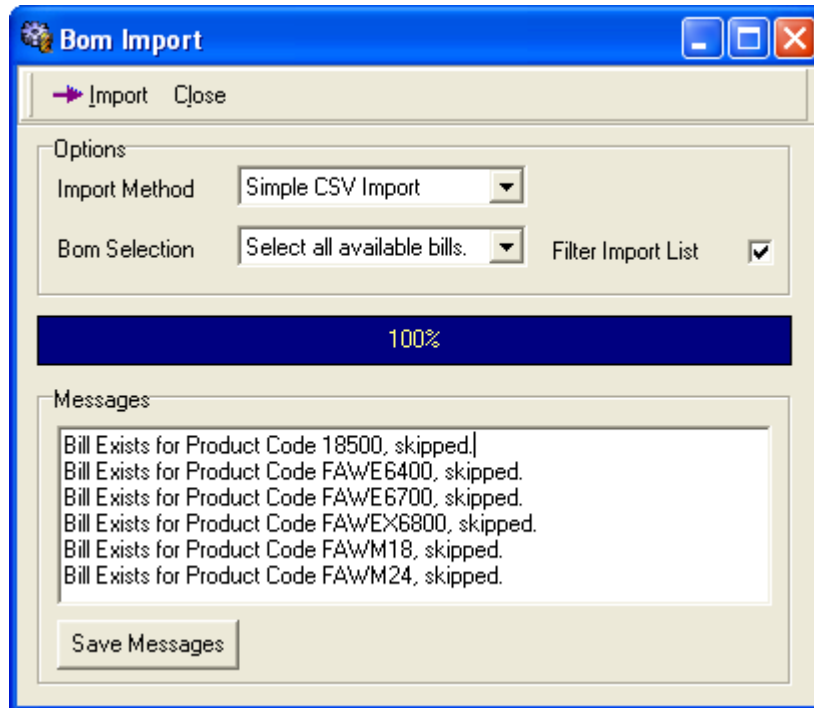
Bom Import

Import Close

Options

Import Method Simple CSV Import

Bom Selection Select all available bills. Filter Import List

100%

Messages

Bill Exists for Product Code 18500, skipped.
Bill Exists for Product Code FAWE6400, skipped.
Bill Exists for Product Code FAWE6700, skipped.
Bill Exists for Product Code FAWEX6800, skipped.
Bill Exists for Product Code FAWM18, skipped.
Bill Exists for Product Code FAWM24, skipped.

Save Messages